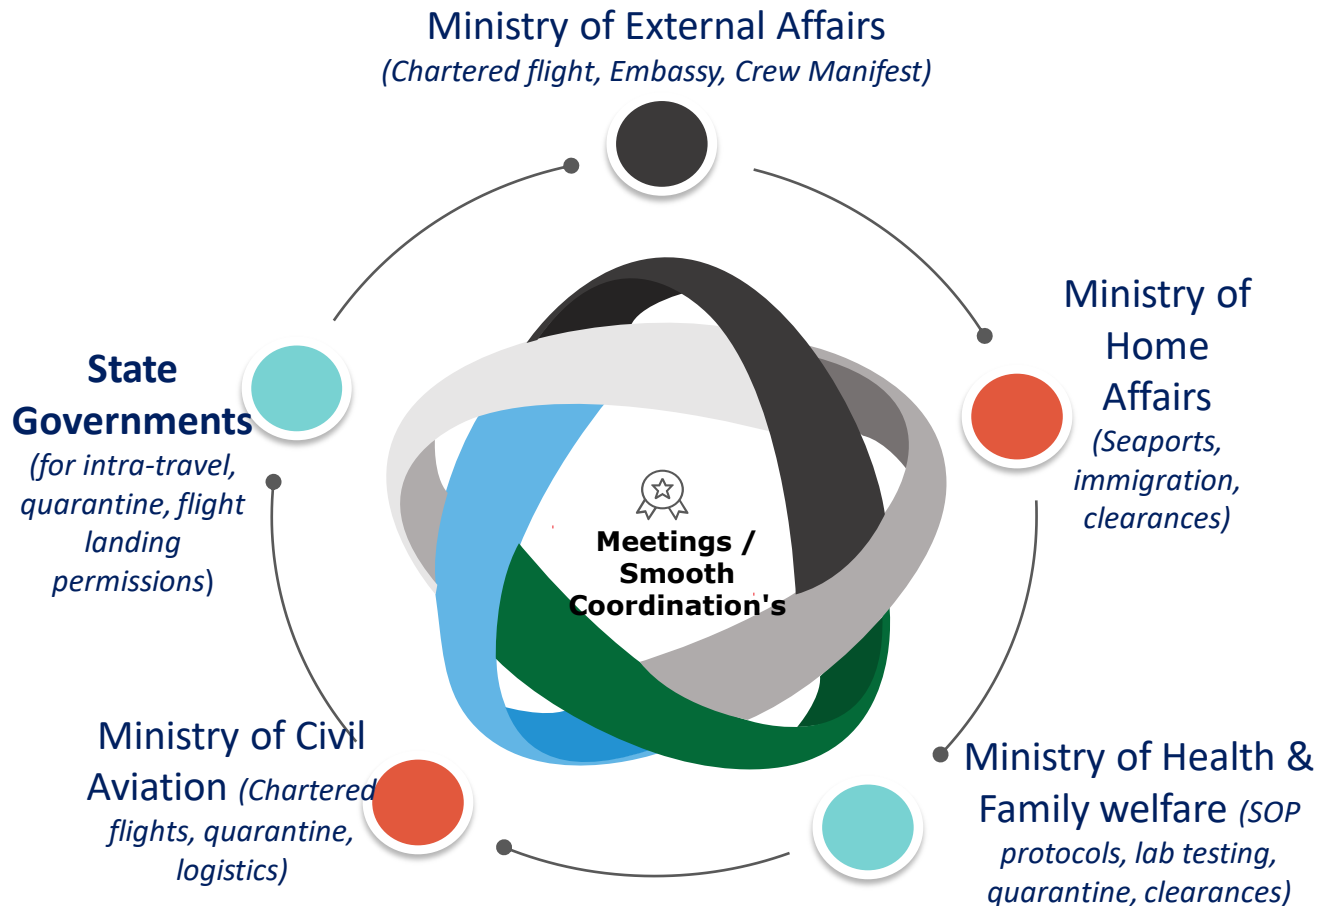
Ministry of External Affairs
(Chartered flight, Embassy, Crew Manifest)

Ministry of Home Affairs
(Seaports, immigration, clearances)

Ministry of Health & Family welfare (SOP protocols, lab testing, quarantine, clearances)

Ministry of Civil Aviation (Chartered flights, quarantine, logistics)

State Governments
(for intra-travel, quarantine, flight landing permissions)

Meetings / Smooth Coordination's